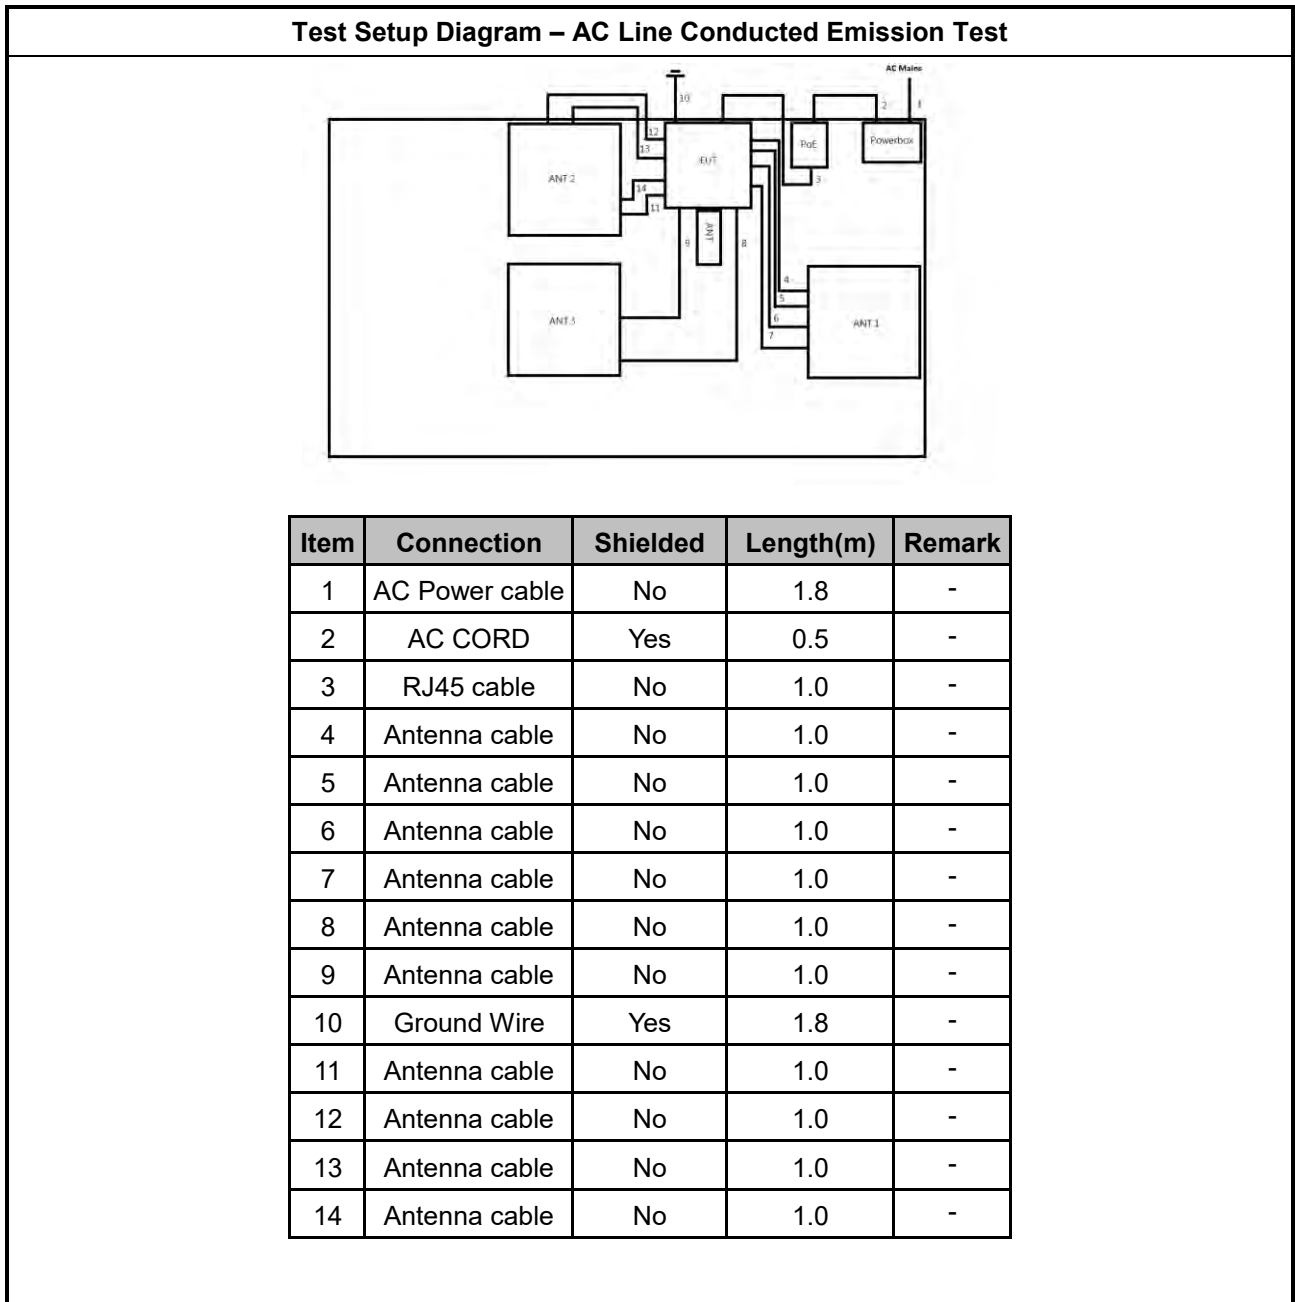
Test Setup Diagram – AC Line Conducted Emission Test

AC Mains
10
2
1
12
13
EUT
PoE
Powerbox
ANT 2
3
14
11
ANT
9
8
4
5
ANT 3
6
ANT 1
7

| Item | Connection | Shielded | Length(m) | Remark |
|---|---|---|---|---|
| 1 | AC Power cable | No | 1.8 | - |
| 2 | AC CORD | Yes | 0.5 | - |
| 3 | RJ45 cable | No | 1.0 | - |
| 4 | Antenna cable | No | 1.0 | - |
| 5 | Antenna cable | No | 1.0 | - |
| 6 | Antenna cable | No | 1.0 | - |
| 7 | Antenna cable | No | 1.0 | - |
| 8 | Antenna cable | No | 1.0 | - |
| 9 | Antenna cable | No | 1.0 | - |
| 10 | Ground Wire | Yes | 1.8 | - |
| 11 | Antenna cable | No | 1.0 | - |
| 12 | Antenna cable | No | 1.0 | - |
| 13 | Antenna cable | No | 1.0 | - |
| 14 | Antenna cable | No | 1.0 | - |